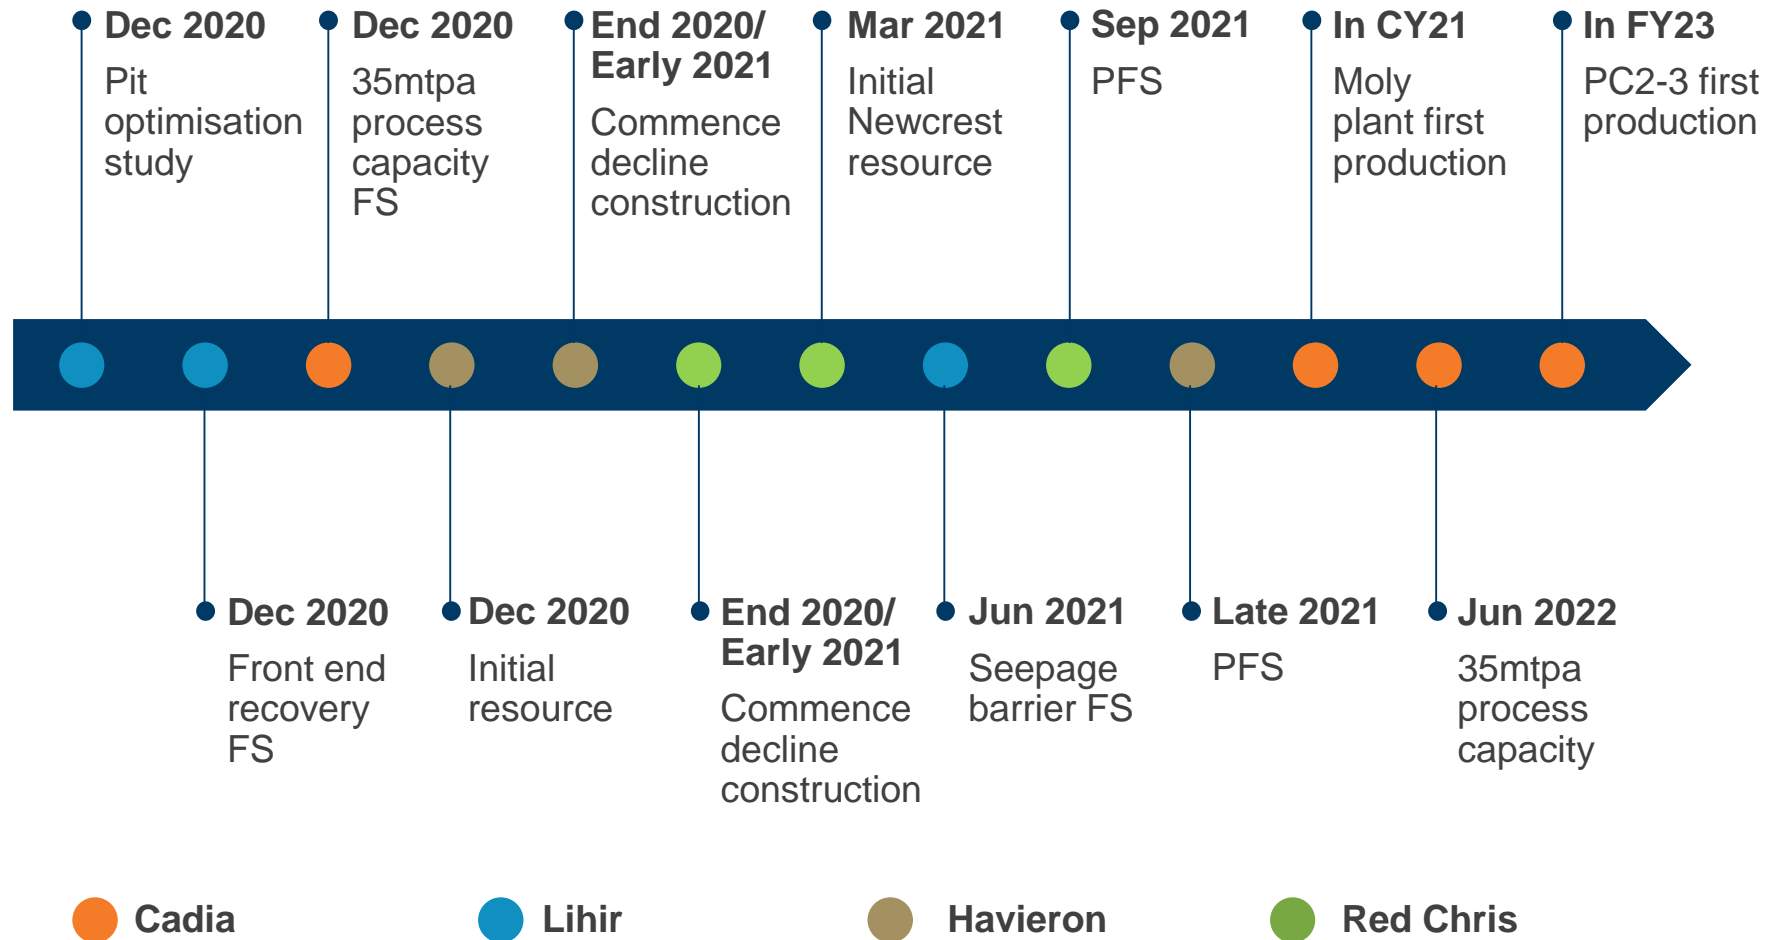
Dec 2020
Pit optimisation study

Dec 2020
35mtpa process capacity FS

End 2020/ Early 2021
Commence decline construction

Mar 2021
Initial Newcrest resource

Sep 2021
PFS

In CY21
Moly plant first production

In FY23
PC2-3 first production

Dec 2020
Front end recovery FS

Dec 2020
Initial resource

End 2020/ Early 2021
Commence decline construction

Jun 2021
Seepage barrier FS

Late 2021
PFS

Jun 2022
35mtpa process capacity

Cadia
Lihir
Havieron
Red Chris